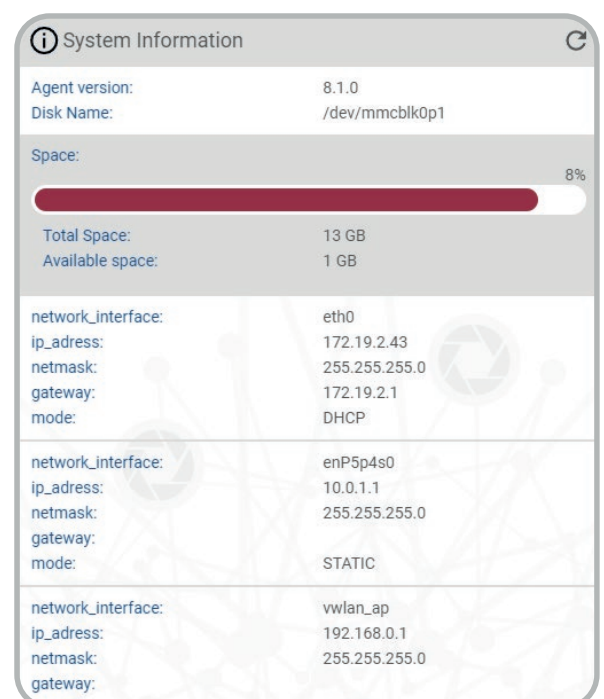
System Information

| | |
|---|---|
| Agent version: | 8.1.0 |
| Disk Name: | /dev/mmcblk0p1 |

Space:

8%

| | |
|---|---|
| Total Space: | 13 GB |
| Available space: | 1 GB |

| | |
|---|---|
| network_interface: | eth0 |
| ip_adress: | 172.19.2.43 |
| netmask: | 255.255.255.0 |
| gateway: | 172.19.2.1 |
| mode: | DHCP |

| | |
|---|---|
| network_interface: | enP5p4s0 |
| ip_adress: | 10.0.1.1 |
| netmask: | 255.255.255.0 |
| gateway: | |
| mode: | STATIC |

| | |
|---|---|
| network_interface: | vwlan_ap |
| ip_adress: | 192.168.0.1 |
| netmask: | 255.255.255.0 |
| gateway: | |